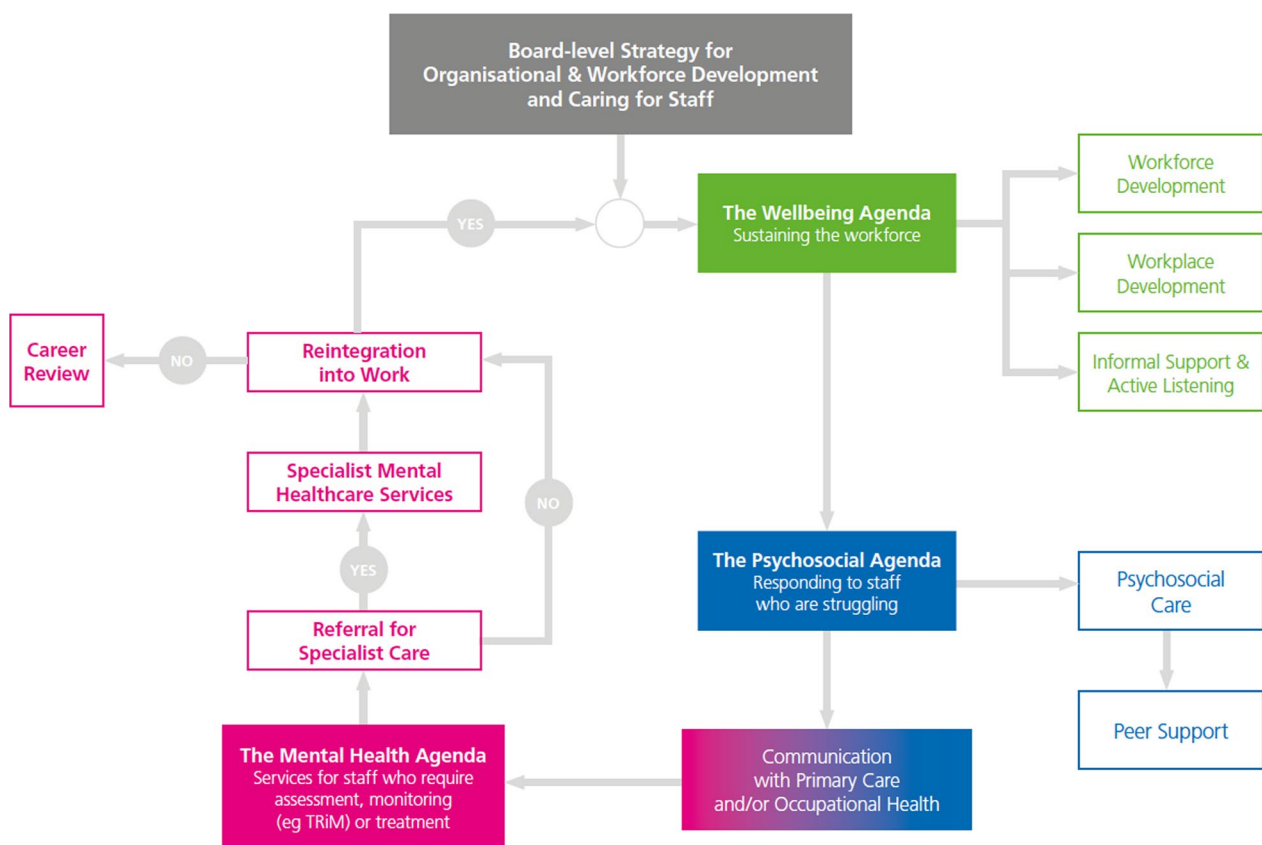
Board-level Strategy for Organisational & Workforce Development and Caring for Staff

YES

The Wellbeing Agenda
Sustaining the workforce

Workforce Development

Workplace Development

Informal Support & Active Listening

Career Review

NO

Reintegration into Work

Specialist Mental Healthcare Services

NO

YES

Referral for Specialist Care

The Psychosocial Agenda
Responding to staff who are struggling

Psychosocial Care

Peer Support

The Mental Health Agenda
Services for staff who require assessment, monitoring (eg TRiM) or treatment

Communication with Primary Care and/or Occupational Health